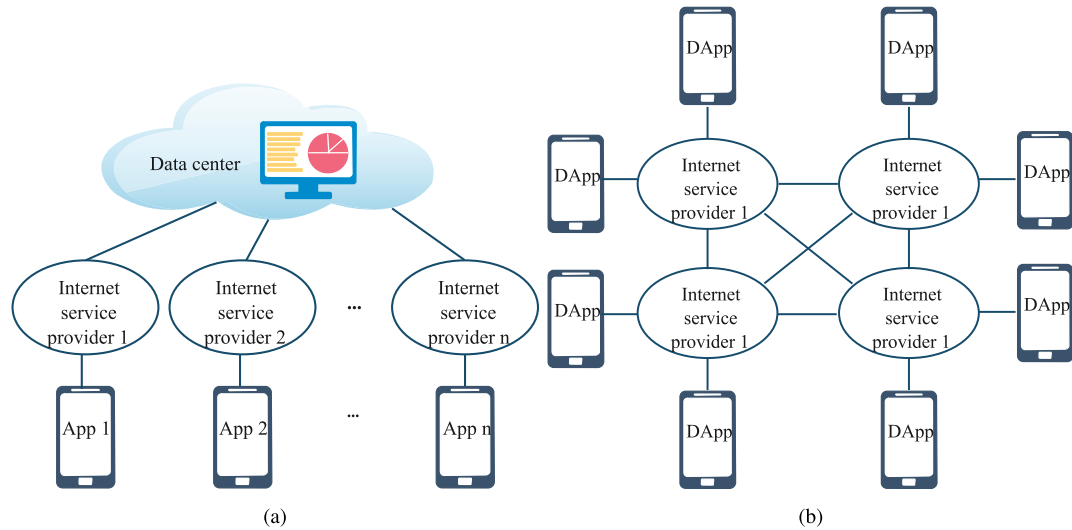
Data center

Internet service provider 1

Internet service provider 2

...

Internet service provider n

App 1

App 2

...

App n

(a)

DApp

DApp

DApp

Internet service provider 1

Internet service provider 1

DApp

DApp

Internet service provider 1

Internet service provider 1

DApp

DApp

DApp

(b)